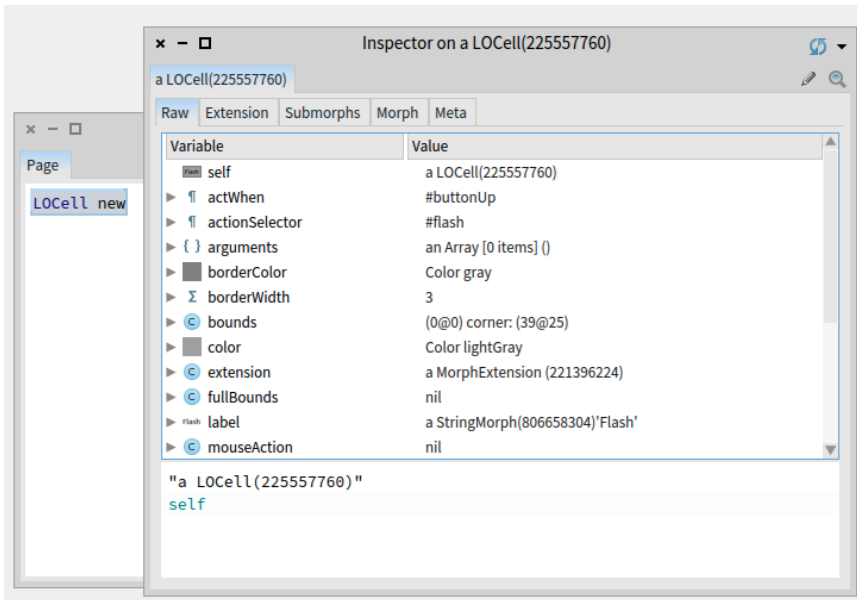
Page

LOCell new

Inspector on a LOCell(225557760)

a LOCell(225557760)

Raw | Extension | Submorphs | Morph | Meta

| Variable | Value |
|---|---|
| self | a LOCell(225557760) |
| actWhen | #buttonUp |
| actionSelector | #flash |
| arguments | an Array [0 items] () |
| borderColor | Color gray |
| borderWidth | 3 |
| bounds | (0@0) corner: (39@25) |
| color | Color lightGray |
| extension | a MorphExtension (221396224) |
| fullBounds | nil |
| label | a StringMorph(806658304)'Flash' |
| mouseAction | nil |

"a LOCell(225557760)"
self